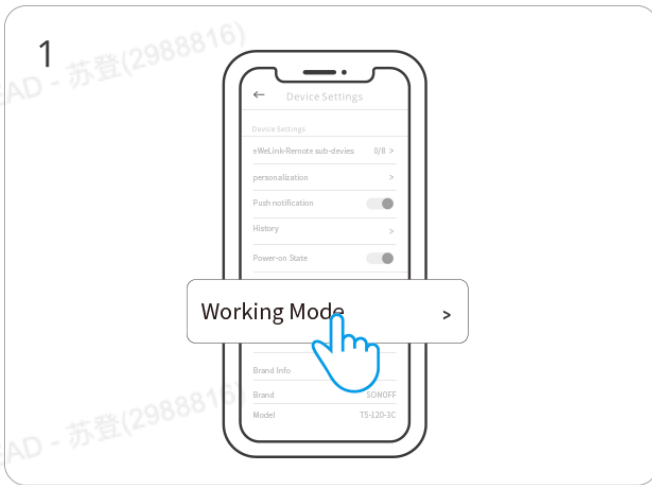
1

AD - 苏登(2988816)

←
Device Settings

Device Settings

eWeLink-Remote sub-devies 0/8 >

personalization >

Push notification

History >

Power-on State

Working Mode >

Brand Info

Brand SONOFF

Model T5-120-3C

AD - 苏登(2988816)